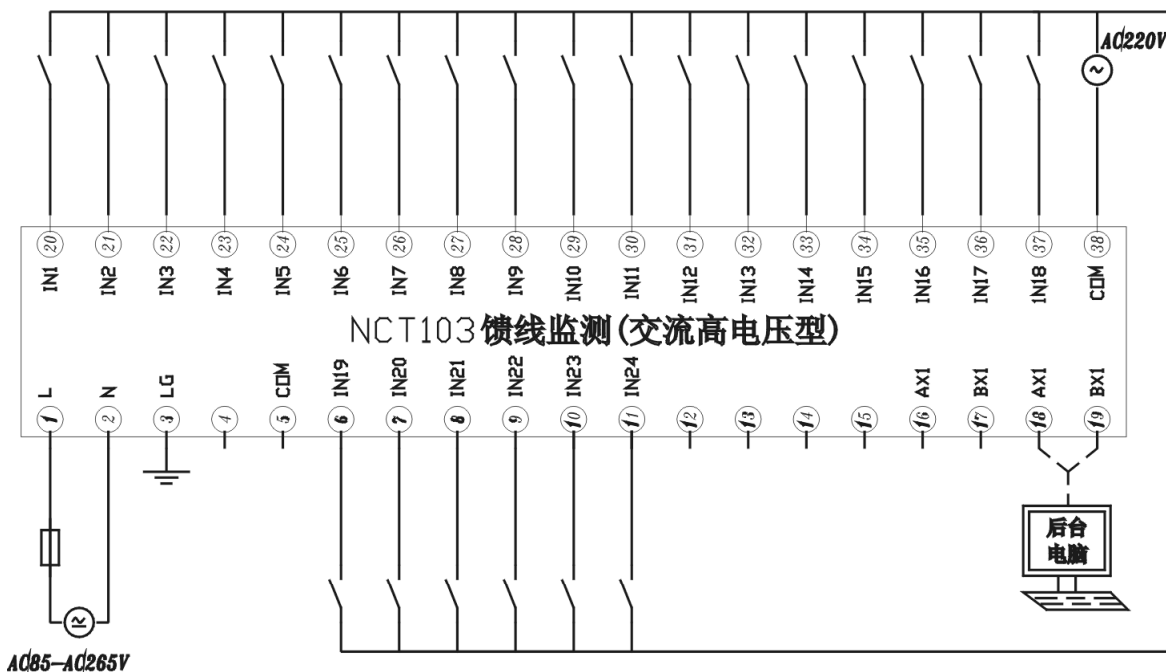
AC220V

20 IN1
21 IN2
22 IN3
23 IN4
24 IN5
25 IN6
26 IN7
27 IN8
28 IN9
29 IN10
30 IN11
31 IN12
32 IN13
33 IN14
34 IN15
35 IN16
36 IN17
37 IN18
38 COM

NCT103馈线监测(交流高电压型)

1 L
2 N
3 LG
4
5 COM
6 IN19
7 IN20
8 IN21
9 IN22
10 IN23
11 IN24
12
13
14
15
16 AX1
17 BX1
18 AX1
19 BX1

后台电脑

AC85–AC265V